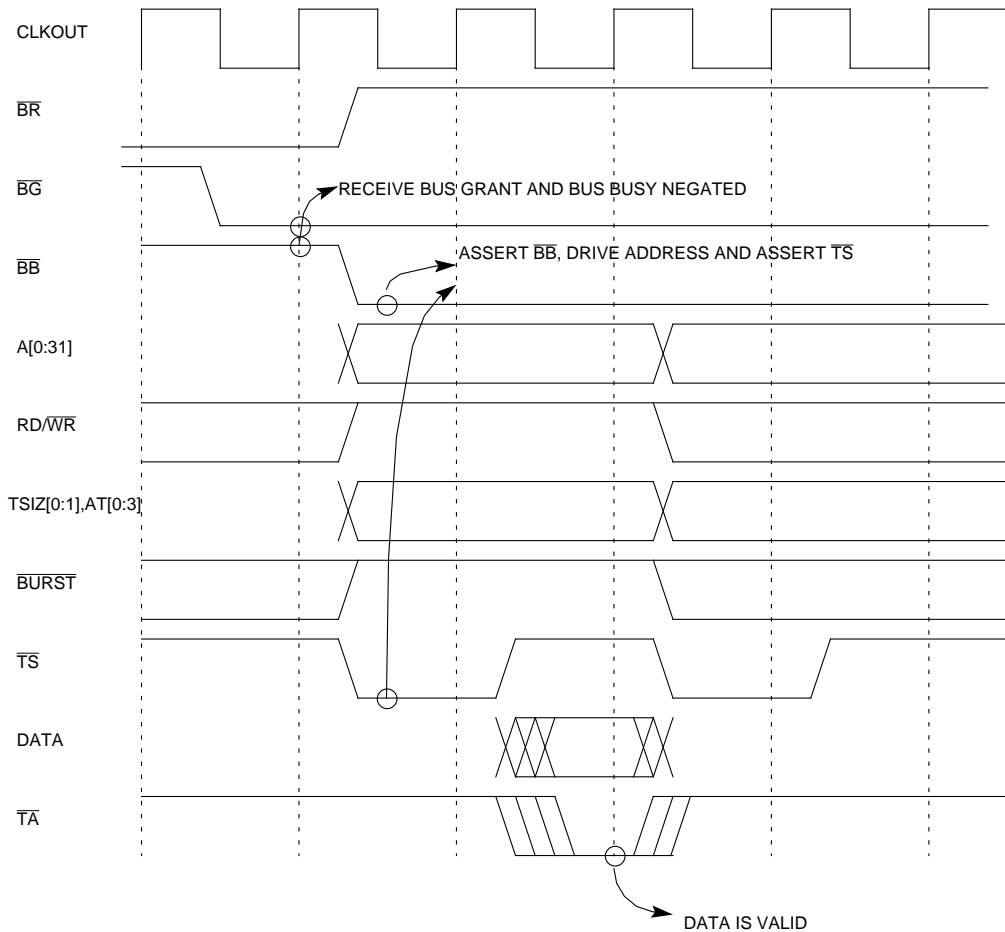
CLKOUT

$\overline{BR}$

$\overline{BG}$

RECEIVE BUS GRANT AND BUS BUSY NEGATED

$\overline{BB}$

ASSERT $\overline{BB}$, DRIVE ADDRESS AND ASSERT $\overline{TS}$

A[0:31]

RD/$\overline{WR}$

TSIZ[0:1],AT[0:3]

$\overline{BURST}$

$\overline{TS}$

DATA

$\overline{TA}$

DATA IS VALID